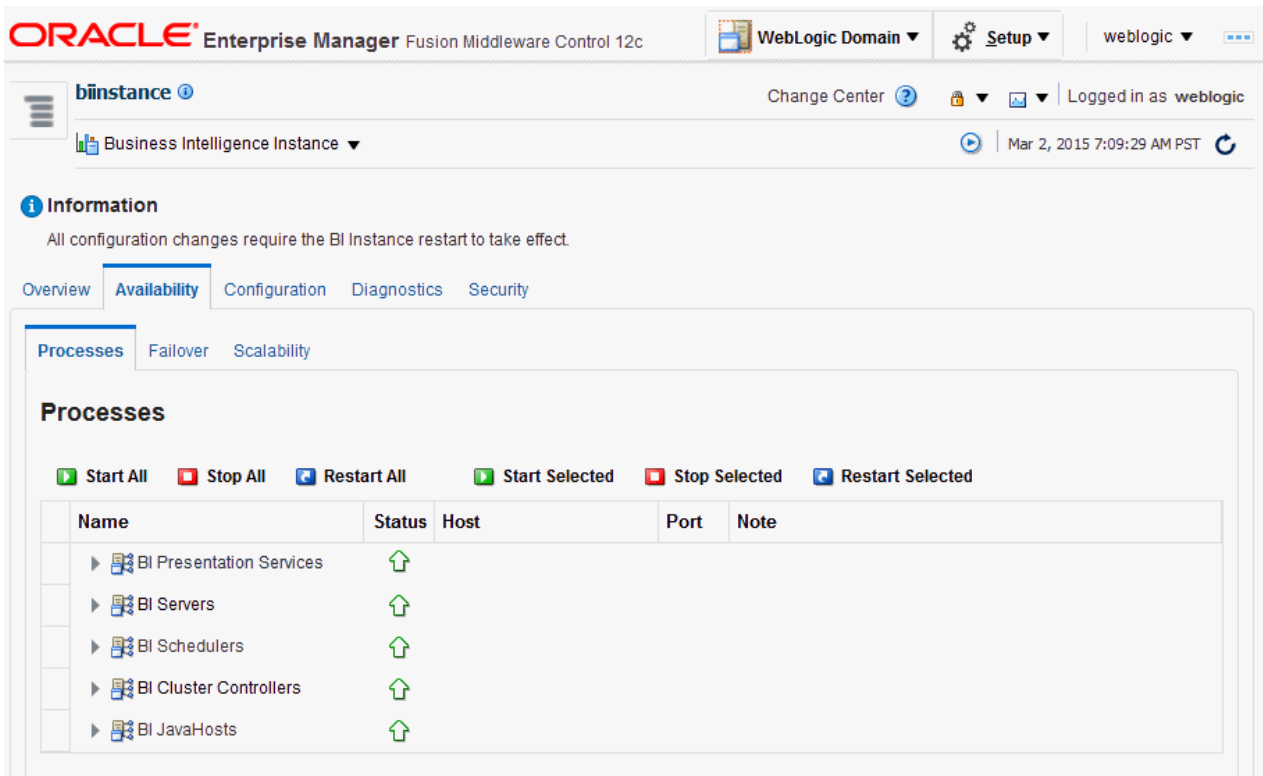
ORACLE Enterprise Manager Fusion Middleware Control 12c WebLogic Domain ▼ Setup ▼ weblogic ▼

biinstance

Change Center Logged in as weblogic

Business Intelligence Instance ▼

Mar 2, 2015 7:09:29 AM PST

Information

All configuration changes require the BI Instance restart to take effect.

Overview Availability Configuration Diagnostics Security

Processes Failover Scalability

Processes

Start All Stop All Restart All Start Selected Stop Selected Restart Selected

| Name | Status | Host | Port | Note |
|---|---|---|---|---|
| BI Presentation Services | | | | |
| BI Servers | | | | |
| BI Schedulers | | | | |
| BI Cluster Controllers | | | | |
| BI JavaHosts | | | | |